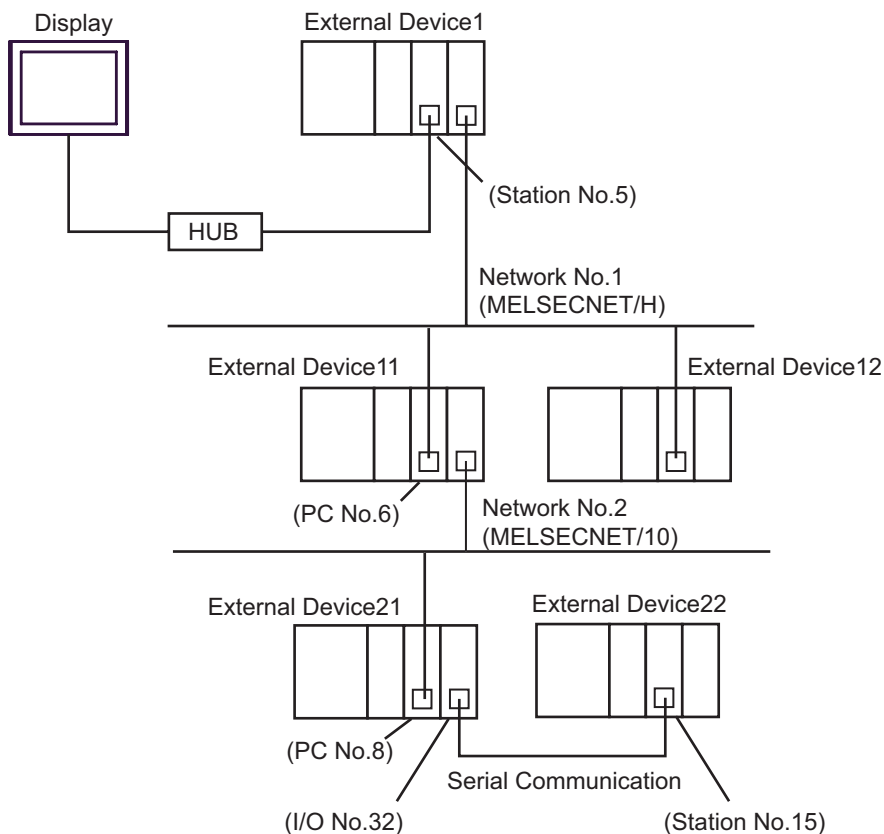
Display

External Device1

(Station No.5)

HUB

Network No.1
(MELSECNET/H)

External Device11

External Device12

(PC No.6)

Network No.2
(MELSECNET/10)

External Device21

External Device22

(PC No.8)

Serial Communication

(I/O No.32)

(Station No.15)